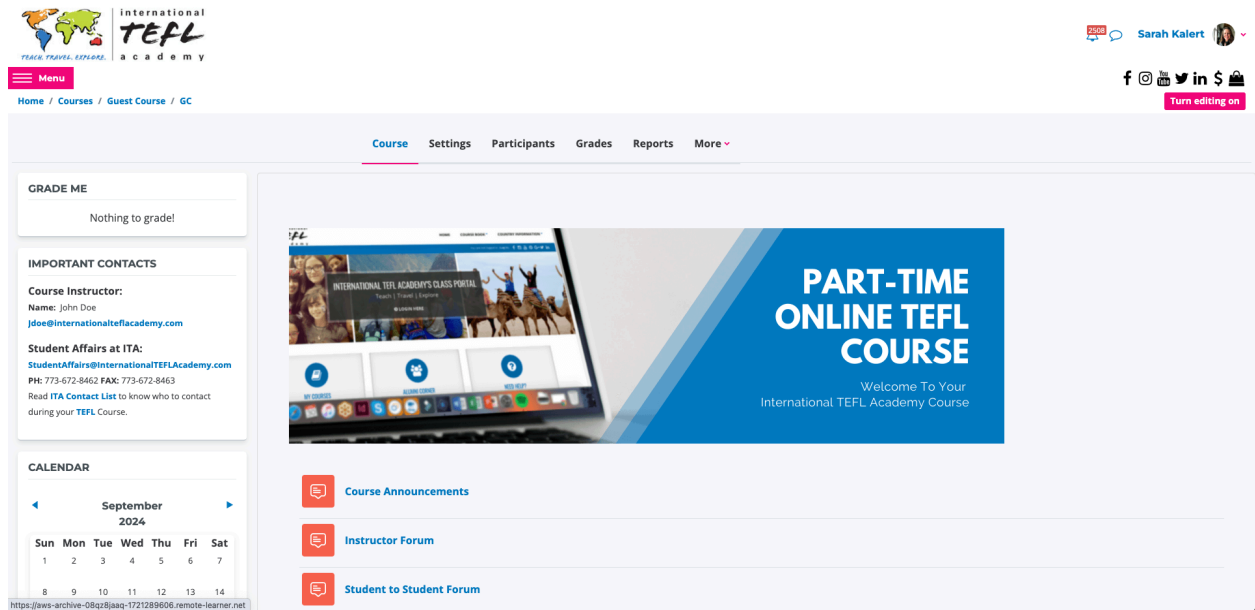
TEACH. TRAVEL. EXPLORE.
international
TEFL
academy

2508
Sarah Kalert

Menu

Home / Courses / Guest Course / GC

Turn editing on

Course
Settings
Participants
Grades
Reports
More

GRADE ME

Nothing to grade!

IMPORTANT CONTACTS

Course Instructor:
Name: John Doe
Jdoe@internationalteflacademy.com

Student Affairs at ITA:
StudentAffairs@internationalTEFLAcademy.com
PH: 773-672-8462 FAX: 773-672-8463
Read ITA Contact List to know who to contact during your TEFL Course.

CALENDAR

September 2024

| Sun | Mon | Tue | Wed | Thu | Fri | Sat |
|---|---|---|---|---|---|---|
| 1 | 2 | 3 | 4 | 5 | 6 | 7 |
| 8 | 9 | 10 | 11 | 12 | 13 | 14 |

INTERNATIONAL TEFL ACADEMY'S CLASS PORTAL
Teach | Travel | Explore
LOGIN HERE
MY COURSES
ALUMNI CORNER
NEED HELP?

PART-TIME ONLINE TEFL COURSE
Welcome To Your International TEFL Academy Course

Course Announcements

Instructor Forum

Student to Student Forum

https://aws-archive-08qz8jaaq-1721289606.remote-learner.net